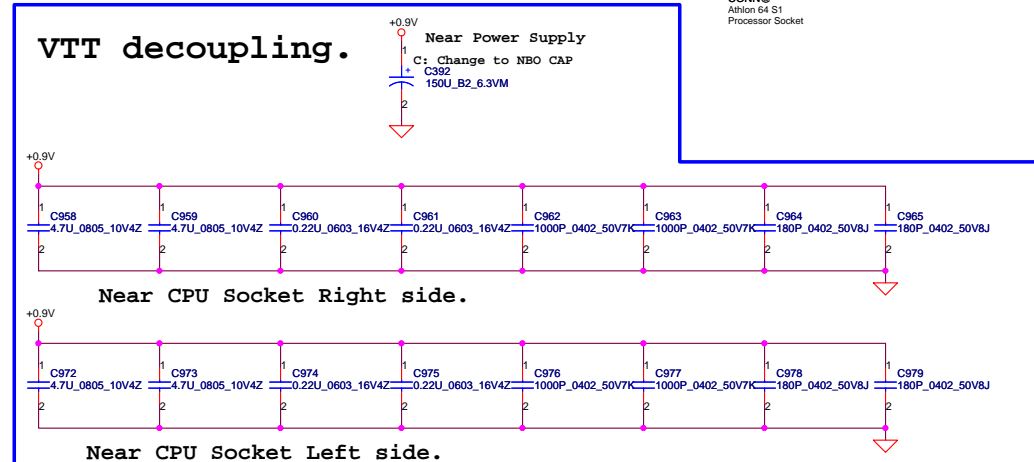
VTT decoupling.

+0.9V
1
Near Power Supply
C: Change to NBO CAP
+
C392
150U_B2_6.3VM
2

Athlon 64 S1
Processor Socket

+0.9V
1
C958
4.7U_0805_10V4Z
2
1
C959
4.7U_0805_10V4Z
2
1
C960
0.22U_0603_16V4Z
2
1
C961
0.22U_0603_16V4Z
2
1
C962
1000P_0402_50V7K
2
1
C963
1000P_0402_50V7K
2
1
C964
180P_0402_50V8J
2
1
C965
180P_0402_50V8J
2

Near CPU Socket Right side.

+0.9V
1
C972
4.7U_0805_10V4Z
2
1
C973
4.7U_0805_10V4Z
2
1
C974
0.22U_0603_16V4Z
2
1
C975
0.22U_0603_16V4Z
2
1
C976
1000P_0402_50V7K
2
1
C977
1000P_0402_50V7K
2
1
C978
180P_0402_50V8J
2
1
C979
180P_0402_50V8J
2

Near CPU Socket Left side.